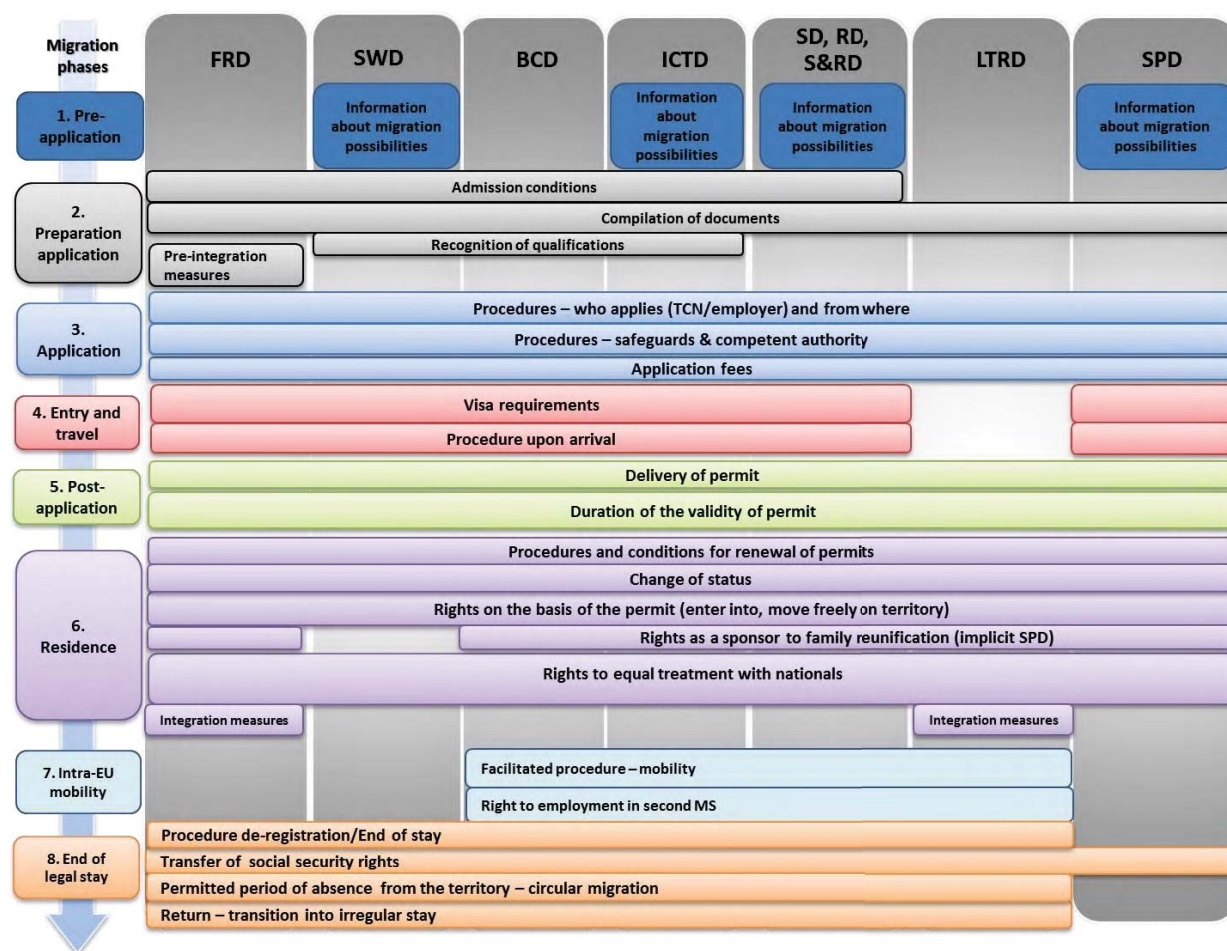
Migration phases

FRD

SWD

BCD

ICTD

SD, RD, S&RD

LTRD

SPD

1. Pre-application

Information about migration possibilities

Information about migration possibilities

Information about migration possibilities

Information about migration possibilities

2. Preparation application

Admission conditions

Compilation of documents

Recognition of qualifications

Pre-integration measures

3. Application

Procedures – who applies (TCN/employer) and from where

Procedures – safeguards & competent authority

Application fees

4. Entry and travel

Visa requirements

Procedure upon arrival

5. Post-application

Delivery of permit

Duration of the validity of permit

6. Residence

Procedures and conditions for renewal of permits

Change of status

Rights on the basis of the permit (enter into, move freely on territory)

Rights as a sponsor to family reunification (implicit SPD)

Rights to equal treatment with nationals

Integration measures

Integration measures

7. Intra-EU mobility

Facilitated procedure – mobility

Right to employment in second MS

8. End of legal stay

Procedure de-registration/End of stay

Transfer of social security rights

Permitted period of absence from the territory – circular migration

Return – transition into irregular stay